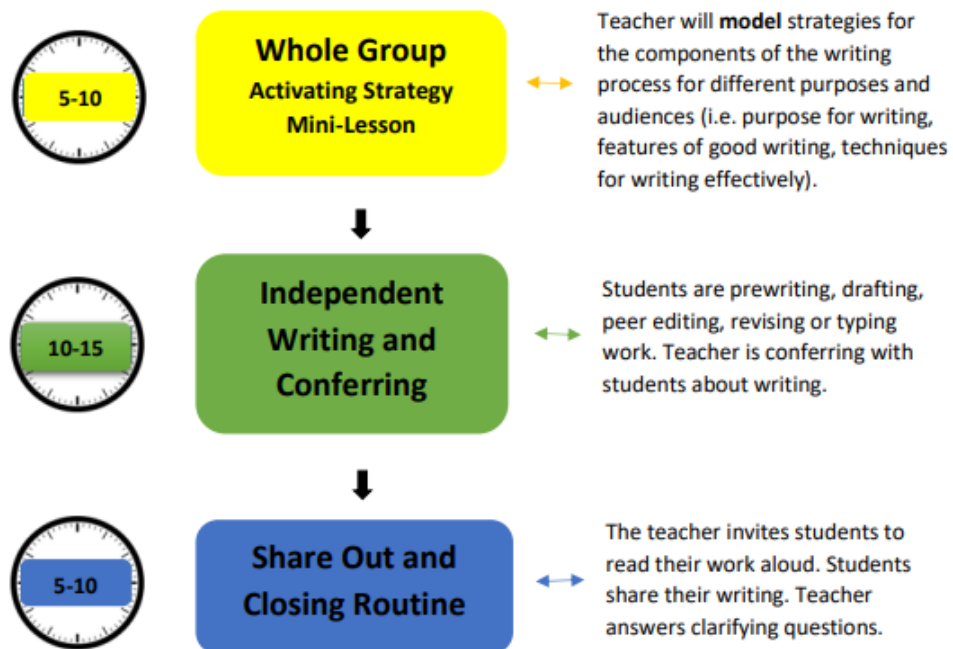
5-10

Whole Group
Activating Strategy
Mini-Lesson

Teacher will **model** strategies for the components of the writing process for different purposes and audiences (i.e. purpose for writing, features of good writing, techniques for writing effectively).

10-15

Independent Writing and Conferring

Students are prewriting, drafting, peer editing, revising or typing work. Teacher is conferring with students about writing.

5-10

Share Out and Closing Routine

The teacher invites students to read their work aloud. Students share their writing. Teacher answers clarifying questions.